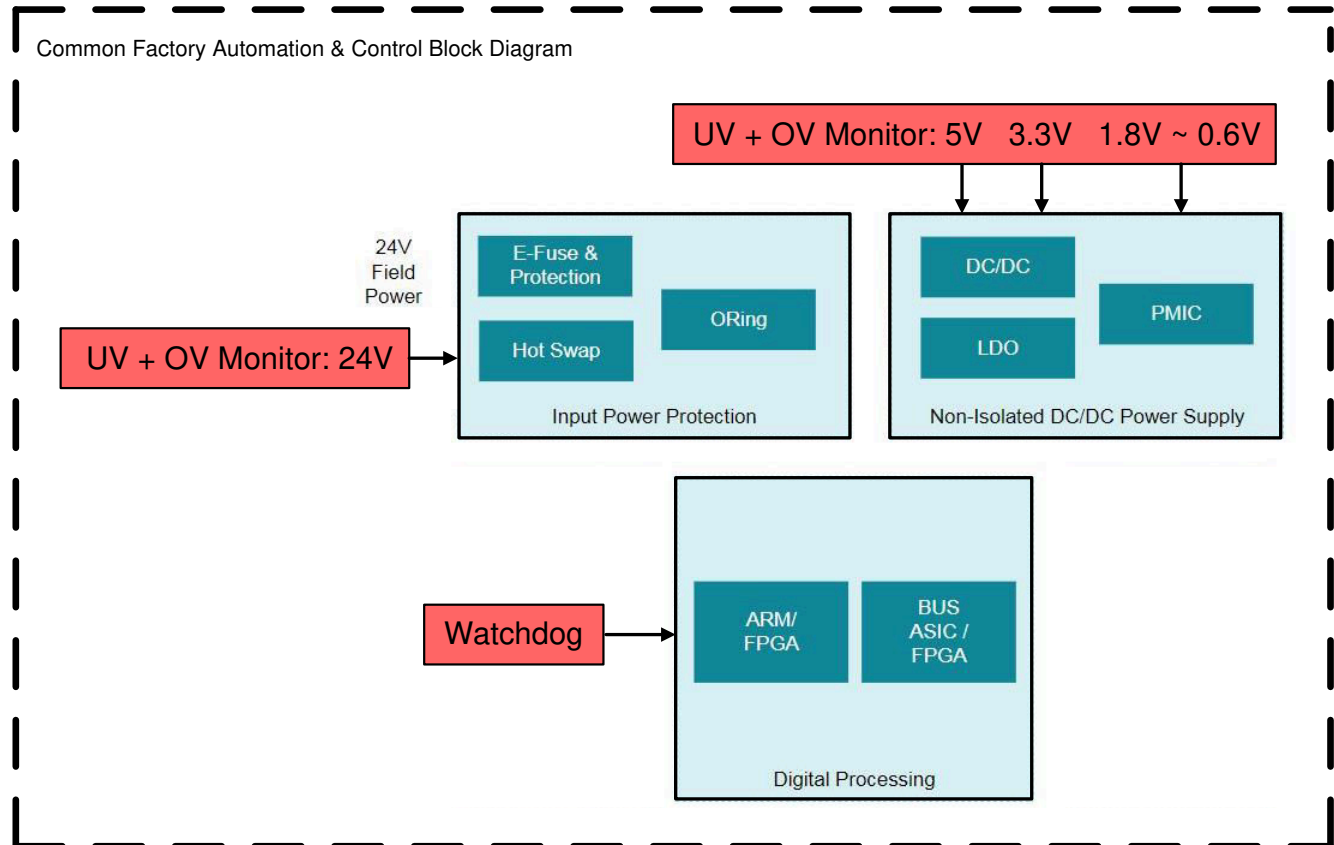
Common Factory Automation & Control Block Diagram

UV + OV Monitor: 5V 3.3V 1.8V ~ 0.6V

24V
Field
Power

UV + OV Monitor: 24V

E-Fuse & Protection

Hot Swap

ORing

Input Power Protection

DC/DC

LDO

PMIC

Non-Isolated DC/DC Power Supply

Watchdog

ARM/ FPGA

BUS ASIC / FPGA

Digital Processing